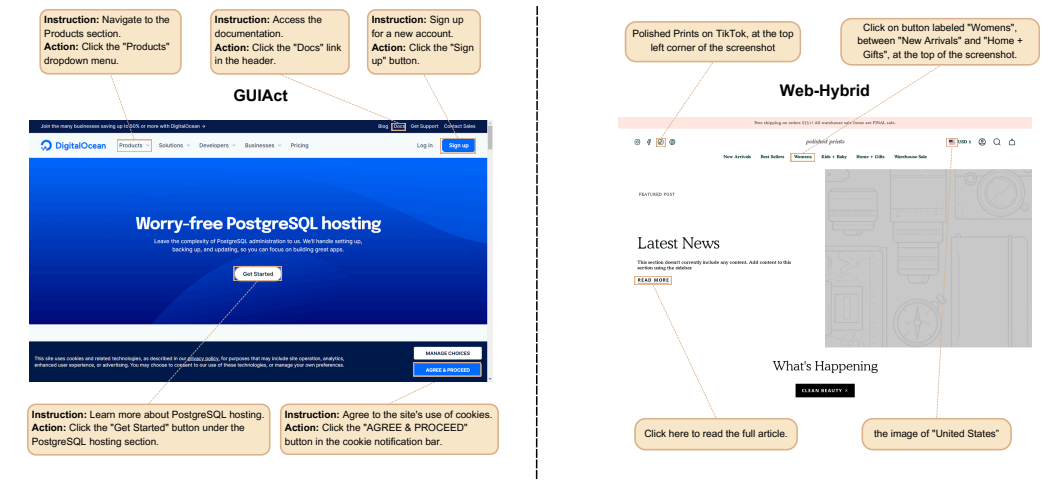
**Instruction:** Navigate to the Products section.
**Action:** Click the "Products" dropdown menu.

**Instruction:** Access the documentation.
**Action:** Click the "Docs" link in the header.

**Instruction:** Sign up for a new account.
**Action:** Click the "Sign up" button.

GUIAct

Join the many businesses saving up to 50% or more with DigitalOcean →

Blog Docs Get Support Contact Sales

DigitalOcean Products Solutions Developers Businesses Pricing Log in Sign up

Worry-free PostgreSQL hosting

Leave the complexity of PostgreSQL administration to us. We'll handle setting up, backing up, and updating, so you can focus on building great apps.

Get Started

This site uses cookies and related technologies, as described in our privacy policy, for purposes that may include site operation, analytics, enhanced user experience, or advertising. You may choose to consent to our use of these technologies, or manage your own preferences.

MANAGE CHOICES

AGREE & PROCEED

**Instruction:** Learn more about PostgreSQL hosting.
**Action:** Click the "Get Started" button under the PostgreSQL hosting section.

**Instruction:** Agree to the site's use of cookies.
**Action:** Click the "AGREE & PROCEED" button in the cookie notification bar.

Polished Prints on TikTok, at the top left corner of the screenshot

Click on button labeled "Womens", between "New Arrivals" and "Home + Gifts", at the top of the screenshot.

Web-Hybrid

Free shipping on orders $25+! All warehouse sale items are FINAL sale.

polished prints

USD $

New Arrivals Best Sellers Womens Kids + Baby Home + Gifts Warehouse Sale

FEATURED POST

Latest News

This section doesn't currently include any content. Add content to this section using the sidebar.

READ MORE

What's Happening

CLEAN BEAUTY >

Click here to read the full article.

the image of "United States"